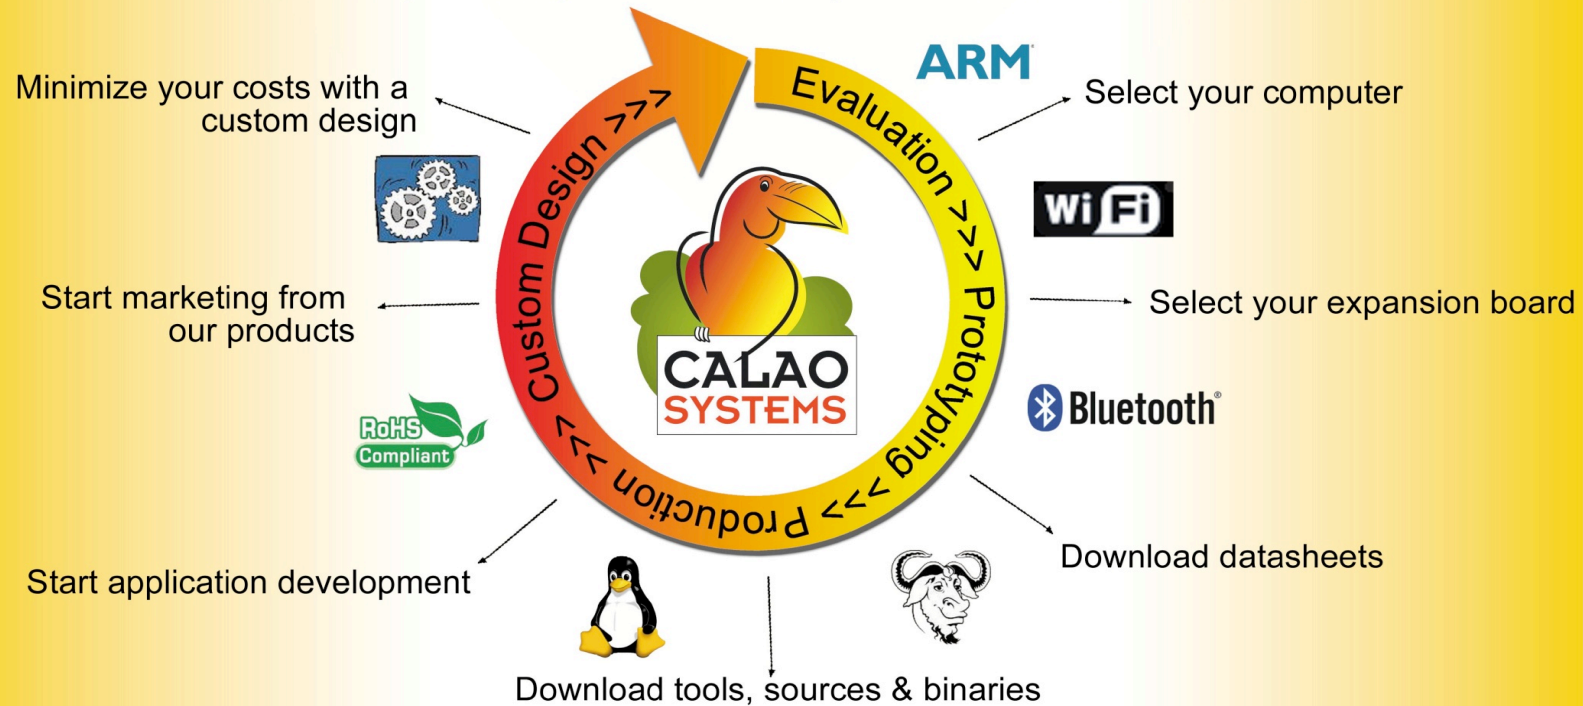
Minimize your costs with a custom design

ARM

Select your computer

Evaluation >>>

Prototyping >>>

Production >>>

Custom Design >>>

CALAO SYSTEMS

Wi Fi

Start marketing from our products

Select your expansion board

Bluetooth

RoHS Compliant

Start application development

Download datasheets

Download tools, sources & binaries